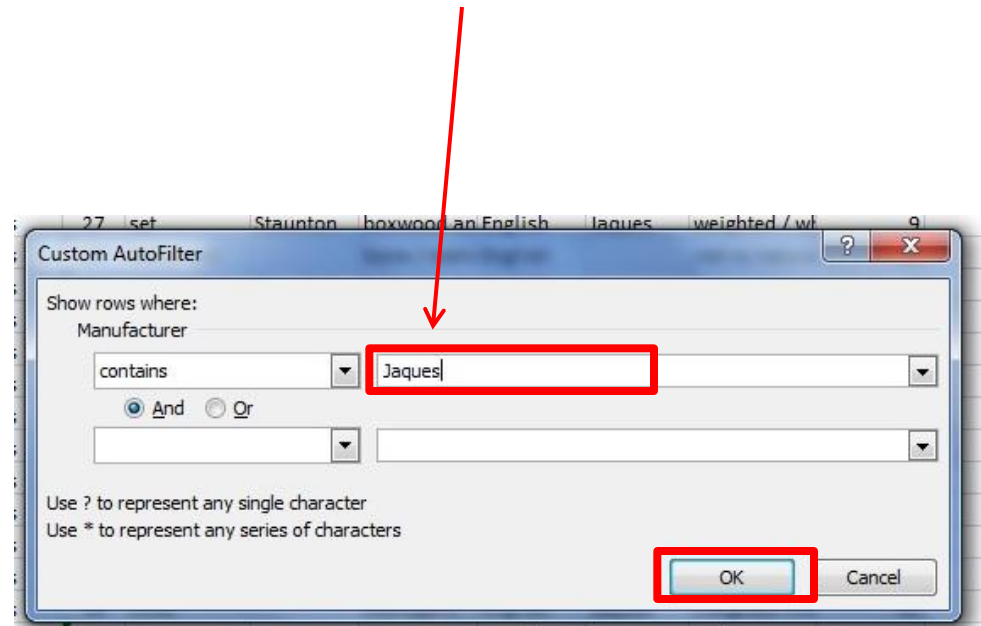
27 set Staunton boxwood an English Jaques weighted / w 9

Custom AutoFilter

?

X

Show rows where:

Manufacturer

contains

Jaques

And Or

Use ? to represent any single character

Use * to represent any series of characters

OK

Cancel